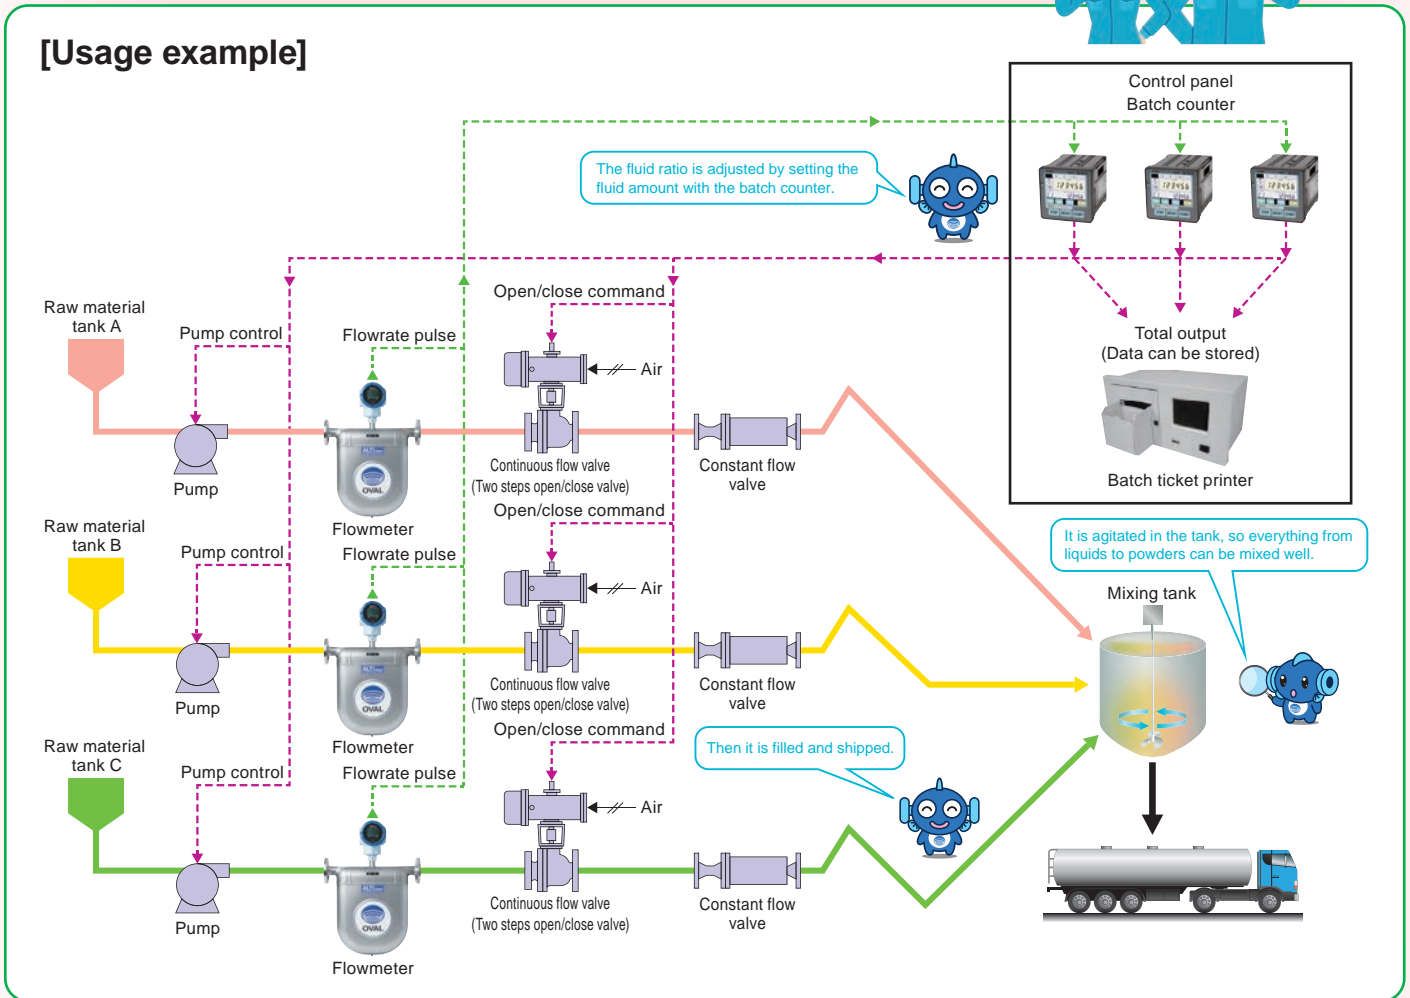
[Usage example]

Control panel
Batch counter

The fluid ratio is adjusted by setting the fluid amount with the batch counter.

Open/close command

Raw material tank A

Pump control

Flowrate pulse

Air

Total output
(Data can be stored)

Pump

Continuous flow valve
(Two steps open/close valve)

Constant flow valve

Batch ticket printer

Flowmeter

Raw material tank B

Open/close command

It is agitated in the tank, so everything from liquids to powders can be mixed well.

Pump control

Flowrate pulse

Air

Mixing tank

Pump

Continuous flow valve
(Two steps open/close valve)

Constant flow valve

Flowmeter

Open/close command

Raw material tank C

Then it is filled and shipped.

Pump control

Flowrate pulse

Air

Pump

Continuous flow valve
(Two steps open/close valve)

Constant flow valve

Flowmeter